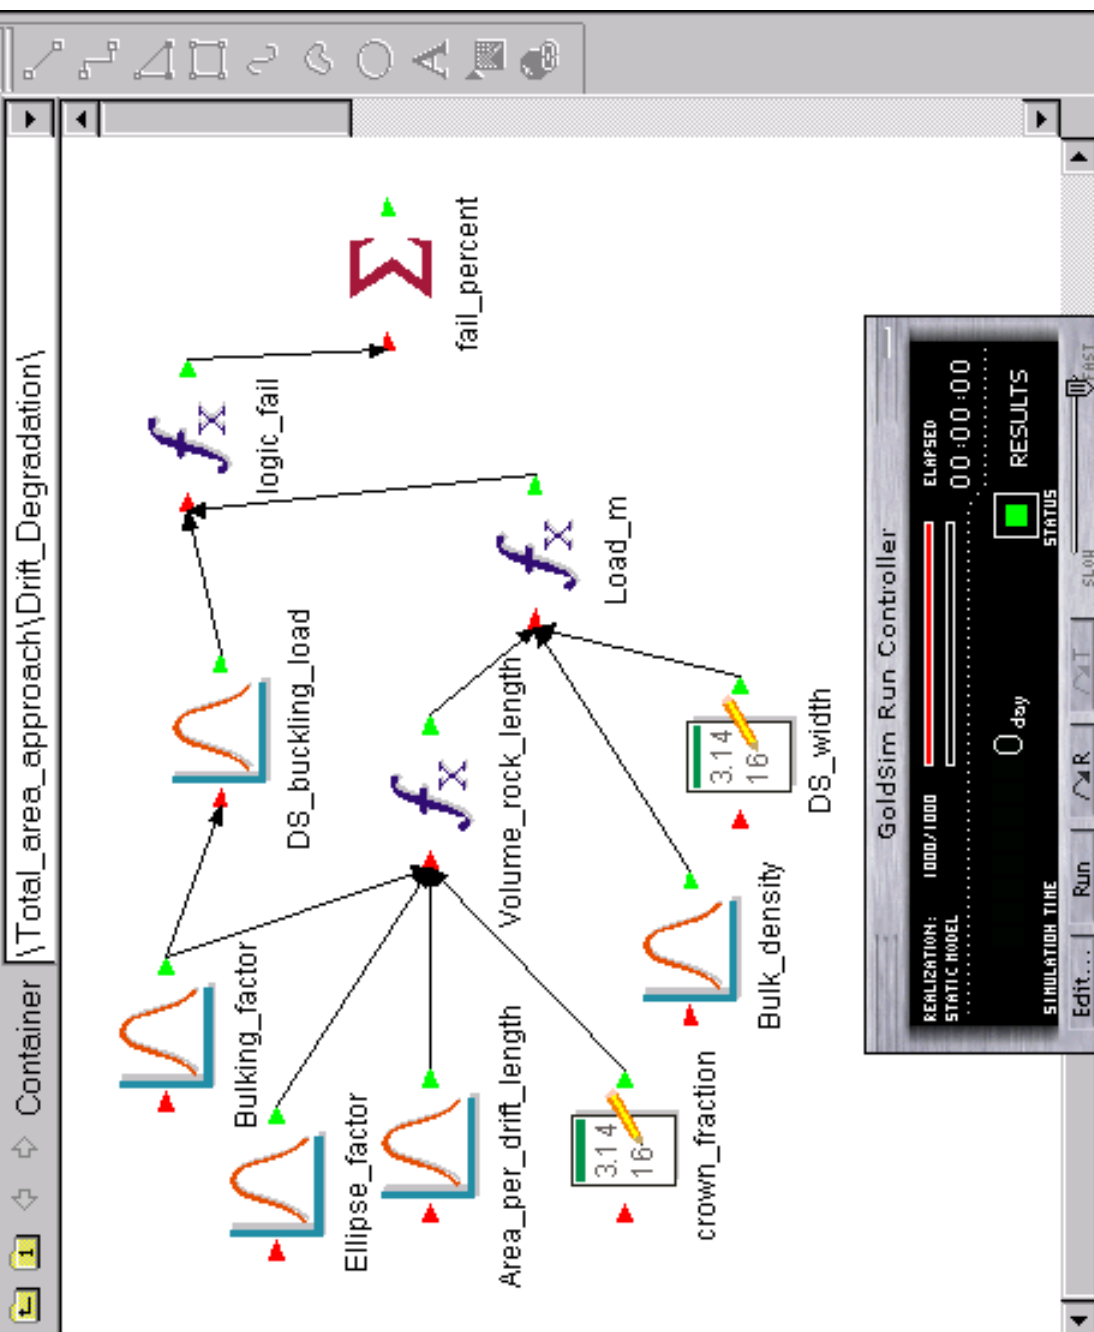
Container \Total_area_approach\Drift_Degradation\

fail_percent

logic_fail

Load_m

DS_buckling_load

Volume_rock_length

DS_width

Bulking_factor

Ellipse_factor

Area_per_drift_length

crown_fraction

Bulk_density

3.14 16

3.14 16

GoldSim Run Controller

REALIZATION: 1000/1000
STATIC MODEL

ELAPSED
00:00:00

0 day

SIMULATION TIME

STATUS

RESULTS

SLOW FAST

Edit... Run